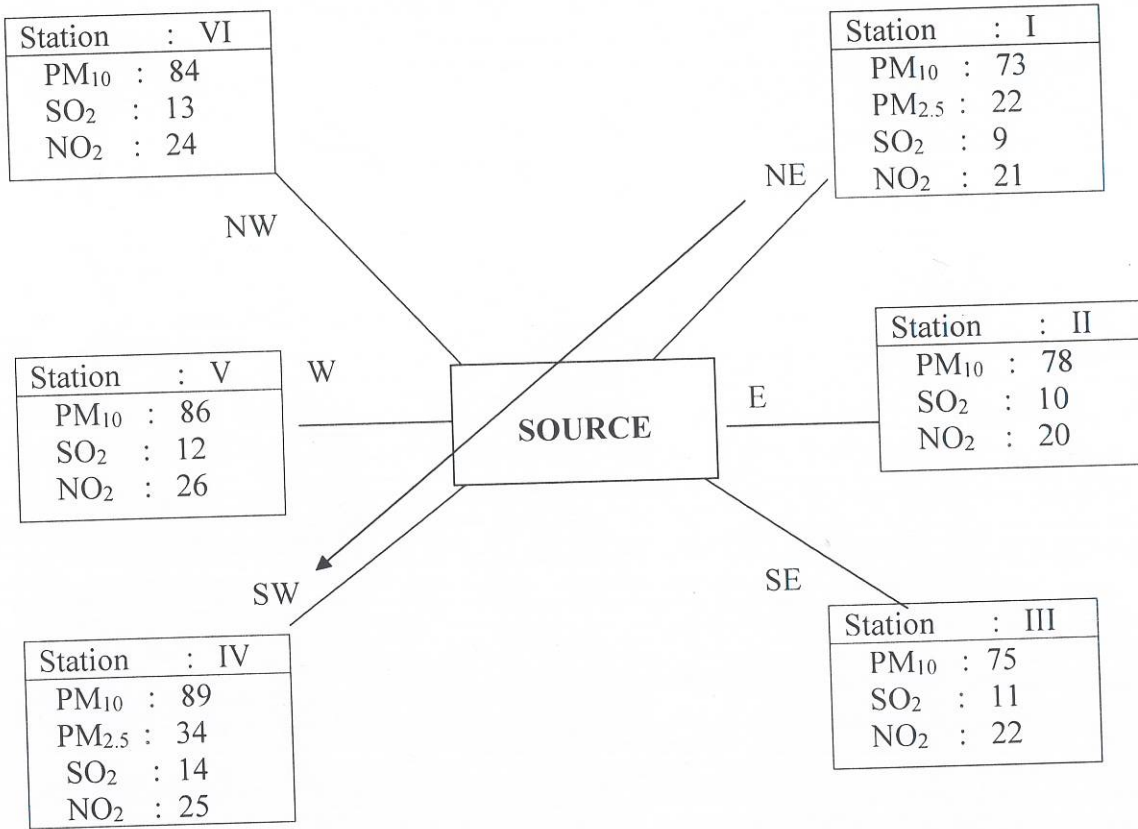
Station : VI
$PM_{10}$ : 84
$SO_2$ : 13
$NO_2$ : 24

Station : I
$PM_{10}$ : 73
$PM_{2.5}$ : 22
$SO_2$ : 9
$NO_2$ : 21

NE

NW

Station : II
$PM_{10}$ : 78
$SO_2$ : 10
$NO_2$ : 20

Station : V
$PM_{10}$ : 86
$SO_2$ : 12
$NO_2$ : 26

W

SOURCE

E

SW

SE

Station : IV
$PM_{10}$ : 89
$PM_{2.5}$ : 34
$SO_2$ : 14
$NO_2$ : 25

Station : III
$PM_{10}$ : 75
$SO_2$ : 11
$NO_2$ : 22